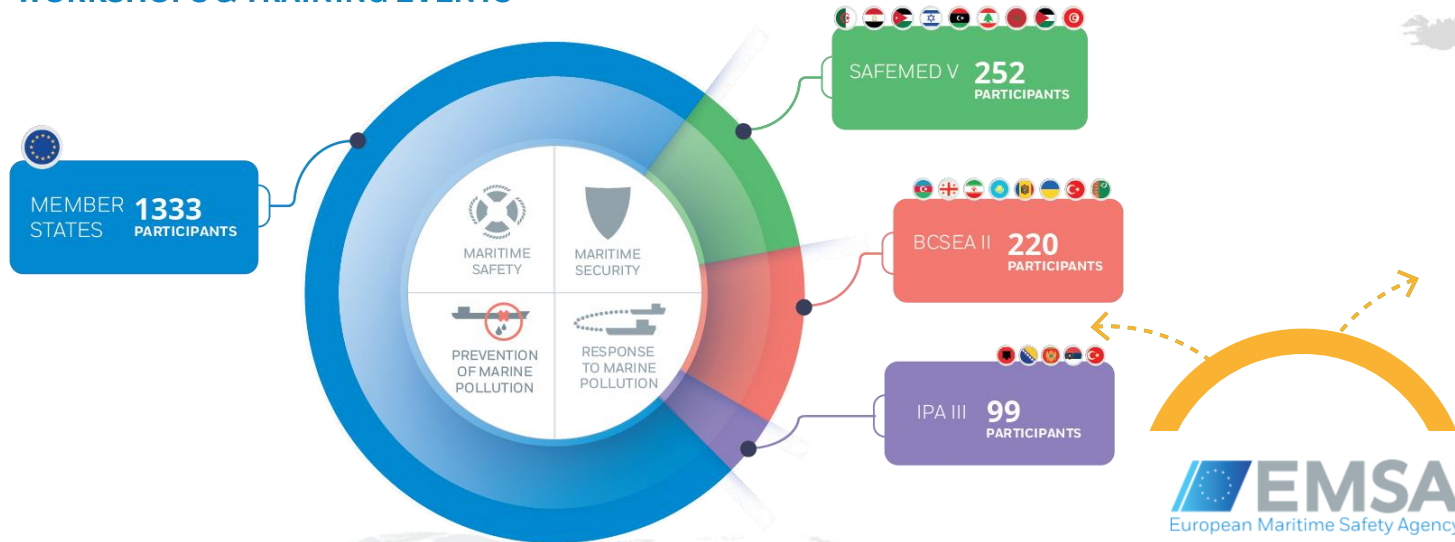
MEMBER STATES 1333 PARTICIPANTS

MARITIME SAFETY

MARITIME SECURITY

PREVENTION OF MARINE POLLUTION

RESPONSE TO MARINE POLLUTION

SAFEMED V 252 PARTICIPANTS

BCSEA II 220 PARTICIPANTS

IPA III 99 PARTICIPANTS

EMSA
European Maritime Safety Agency